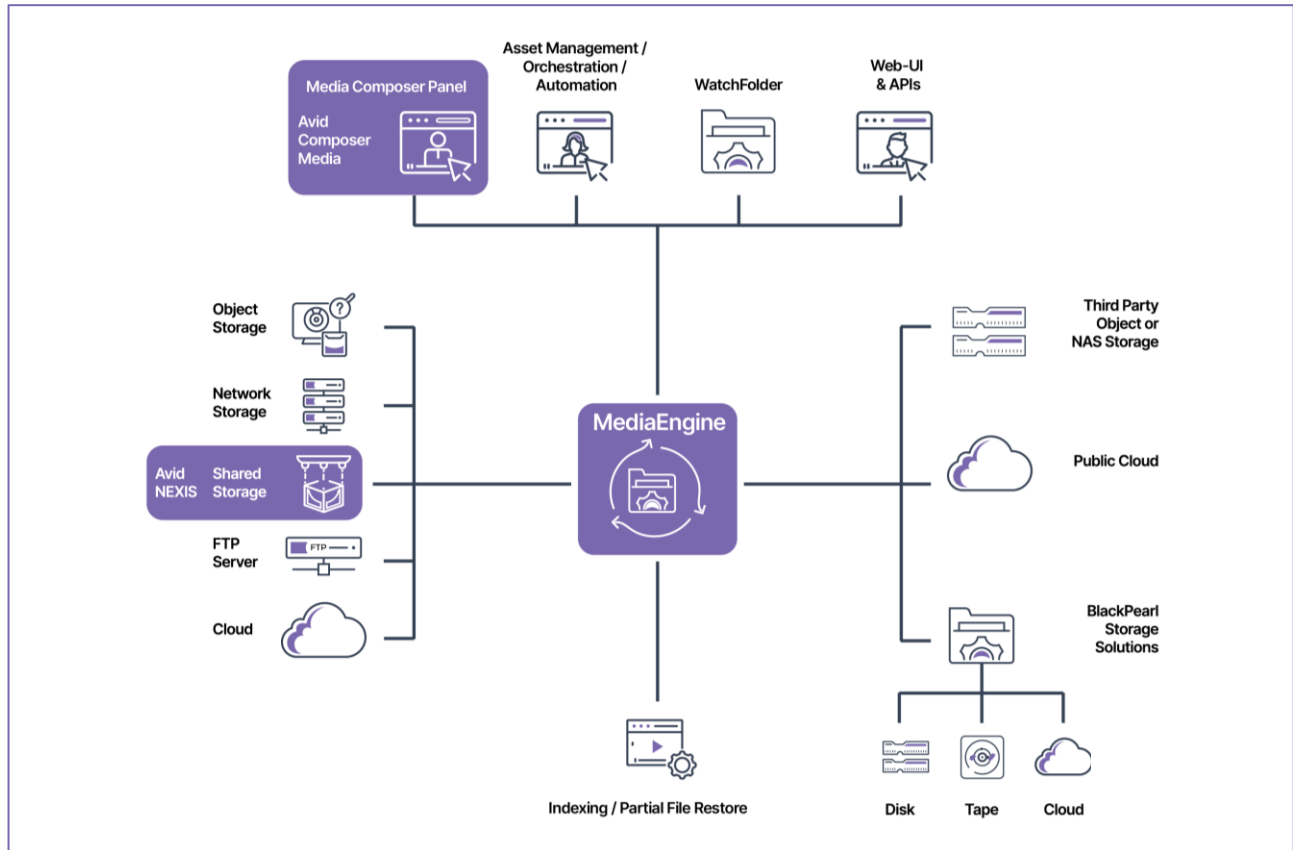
Media Composer Panel

Avid Composer Media

Asset Management / Orchestration / Automation

WatchFolder

Web-UI & APIs

Object Storage

Network Storage

Avid NEXIS

Shared Storage

FTP Server

FTP

Cloud

MediaEngine

Third Party Object or NAS Storage

Public Cloud

BlackPearl Storage Solutions

Disk

Tape

Cloud

Indexing / Partial File Restore